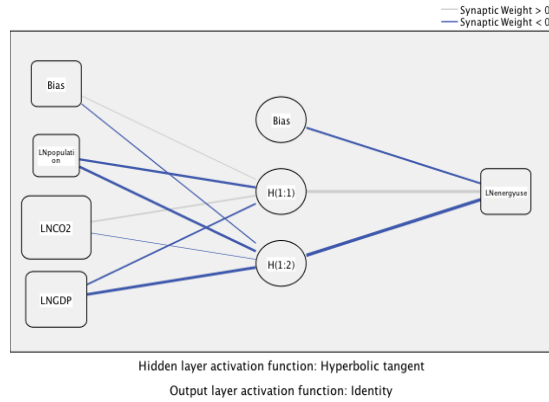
Synaptic Weight > 0
Synaptic Weight < 0

Bias

LNpopulation

LNCO2

LNGDP

Bias

H(1:1)

H(1:2)

LNenergyuse

Hidden layer activation function: Hyperbolic tangent

Output layer activation function: Identity